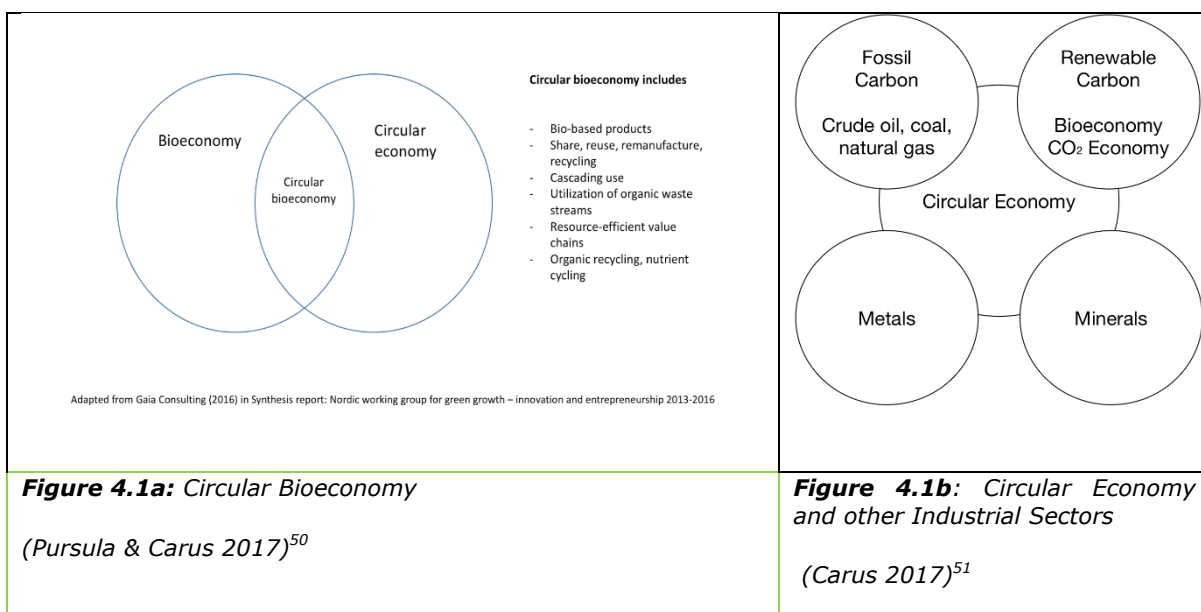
Bioeconomy

Circular economy

Circular bioeconomy

Circular bioeconomy includes

- Bio-based products
- Share, reuse, remanufacture, recycling
- Cascading use
- Utilization of organic waste streams
- Resource-efficient value chains
- Organic recycling, nutrient cycling

Adapted from Gaia Consulting (2016) in Synthesis report: Nordic working group for green growth – innovation and entrepreneurship 2013-2016

Fossil Carbon

Crude oil, coal, natural gas

Renewable Carbon

Bioeconomy $CO_2$ Economy

Circular Economy

Metals

Minerals

**Figure 4.1a:** Circular Bioeconomy

(Pursula & Carus 2017)$^{50}$

**Figure 4.1b**: Circular Economy and other Industrial Sectors

(Carus 2017)$^{51}$